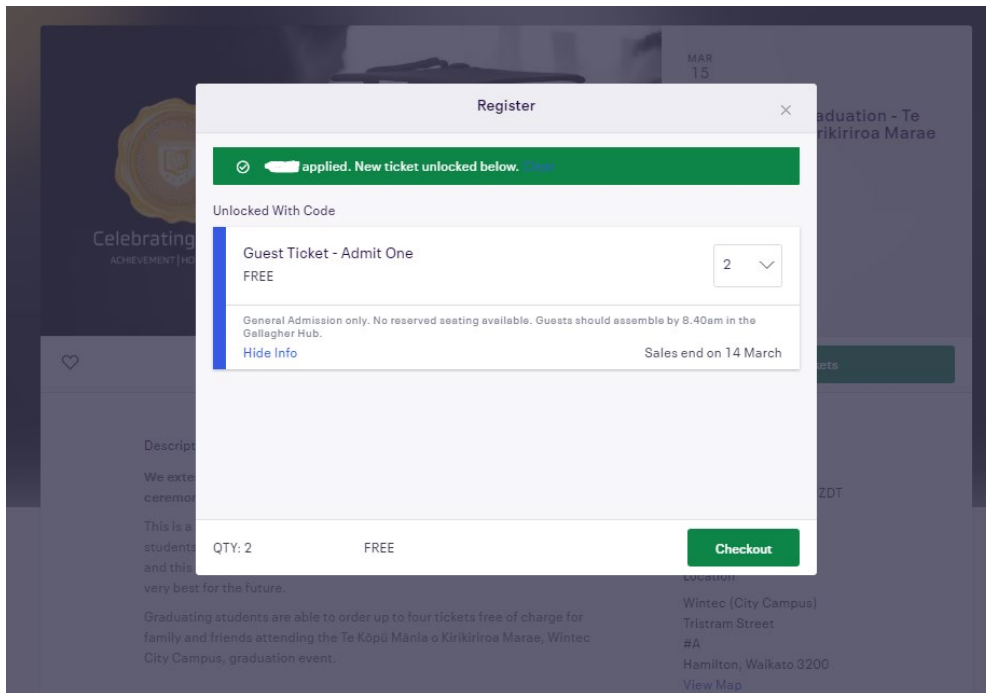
MAR
15

Celebrating
ACHIEVEMENT | HO

aduation - Te
irikiriroa Marae

Register

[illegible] applied. New ticket unlocked below. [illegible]

Unlocked With Code

Guest Ticket - Admit One
FREE

2

General Admission only. No reserved seating available. Guests should assemble by 8.40am in the Gallagher Hub.

Hide Info

Sales end on 14 March

kets

Descript

We exte
ceremo

ZDT

This is a
students
and this
very best for the future.

Graduating students are able to order up to four tickets free of charge for family and friends attending the Te Kōpū Mānia o Kirikiriroa Marae, Wintec City Campus, graduation event.

QTY: 2

FREE

Checkout

Location

Wintec (City Campus)
Tristram Street
#A
Hamilton, Waikato 3200
View Map